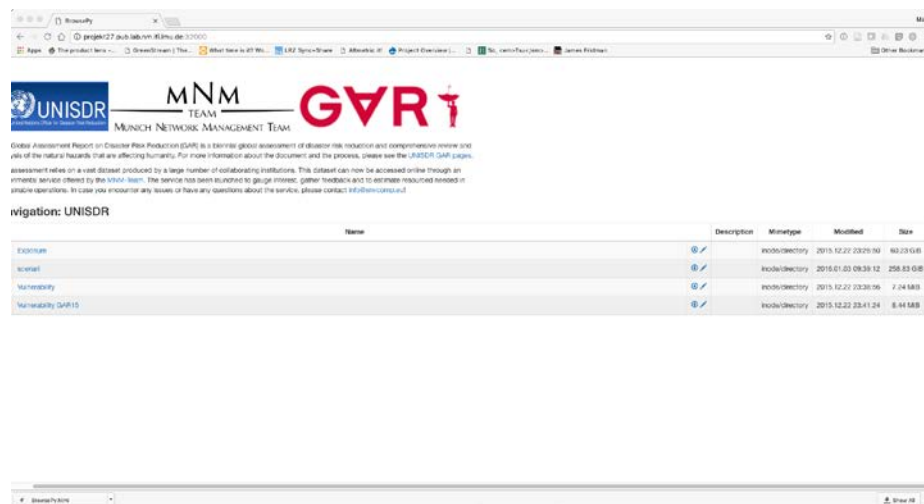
BrowsePy

project27.aub.lab.nm.ifi.lmu.de:32000

Apps The product lens -... GreenStream | The... What time is it? Wo... LRZ Sync+Share Altmetric It! Project Overview |... Nic_ram+Taxo|anno... James Fridman

Other Bookmarks

UNISDR

MNM TEAM MUNICH NETWORK MANAGEMENT TEAM

GAR

Global Assessment Report on Disaster Risk Reduction (GAR) is a biennial global assessment of disaster risk reduction and comprehensive review and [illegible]ysis of the natural hazards that are affecting humanity. For more information about the document and the process, please see the UNISDR GAR pages.

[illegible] assessment relies on a vast dataset produced by a large number of collaborating institutions. This dataset can now be accessed online through an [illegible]imental service offered by the MNM-Team. The service has been launched to gauge interest, gather feedback and to estimate resourced needed in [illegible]inable operations. In case you encounter any issues or have any questions about the service, please contact info@envcomp.eu

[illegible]vigation: UNISDR

| Name | | Description | Mimetype | Modified | Size |
|---|---|---|---|---|---|
| Exposure | | | inode/directory | 2015.12.22 23:29:50 | 60.23 GiB |
| scenari | | | inode/directory | 2016.01.03 09:39:12 | 258.83 GiB |
| Vulnerability | | | inode/directory | 2015.12.22 23:38:56 | 7.24 MiB |
| Vulnerability GAR15 | | | inode/directory | 2015.12.22 23:41:24 | 8.44 MiB |

BrowsePy.tiff

Show All